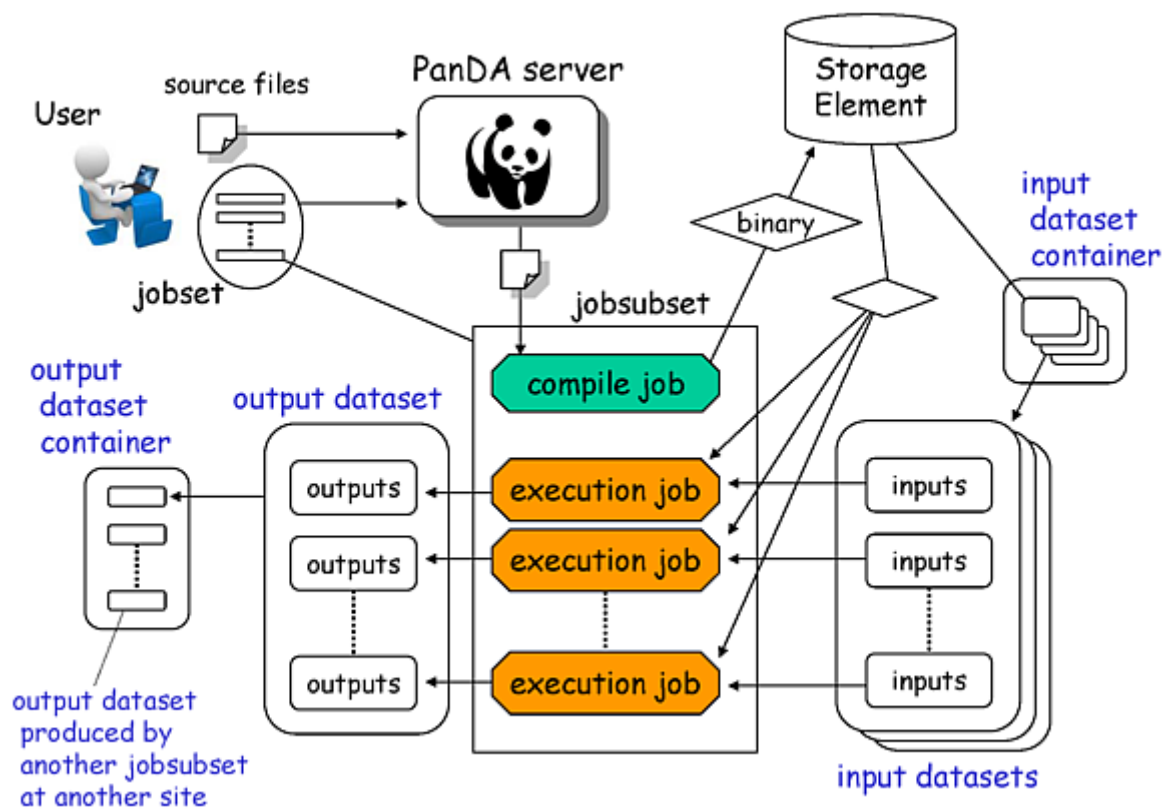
PanDA server

Storage Element

User

source files

jobset

binary

input dataset container

jobsubset

compile job

output dataset container

output dataset

outputs

execution job

inputs

outputs

execution job

inputs

outputs

execution job

inputs

output dataset produced by another jobsubset at another site

input datasets